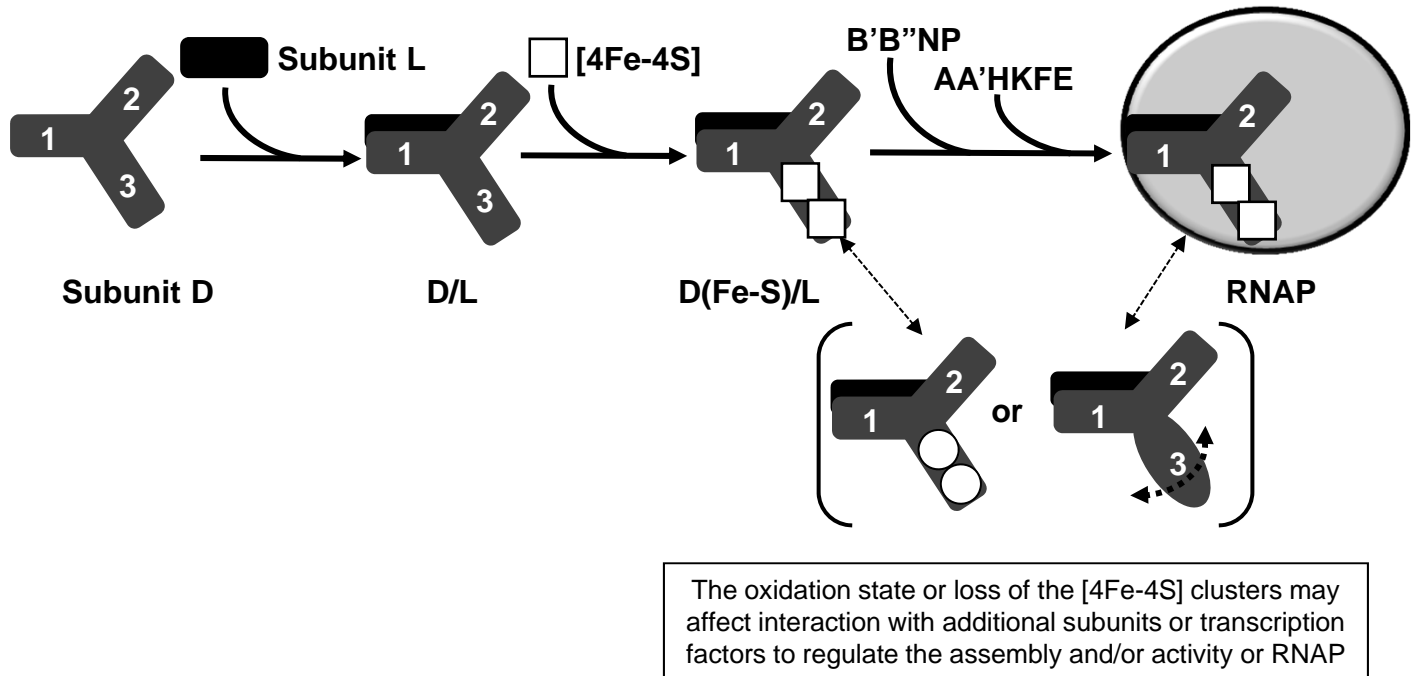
Subunit L

[4Fe-4S]

B'B"NP

AA'HKFE

2
1
3

2
1
3

2
1

2
1

Subunit D

D/L

D(Fe-S)/L

RNAP

2
1

or

2
1
3

The oxidation state or loss of the [4Fe-4S] clusters may affect interaction with additional subunits or transcription factors to regulate the assembly and/or activity or RNAP